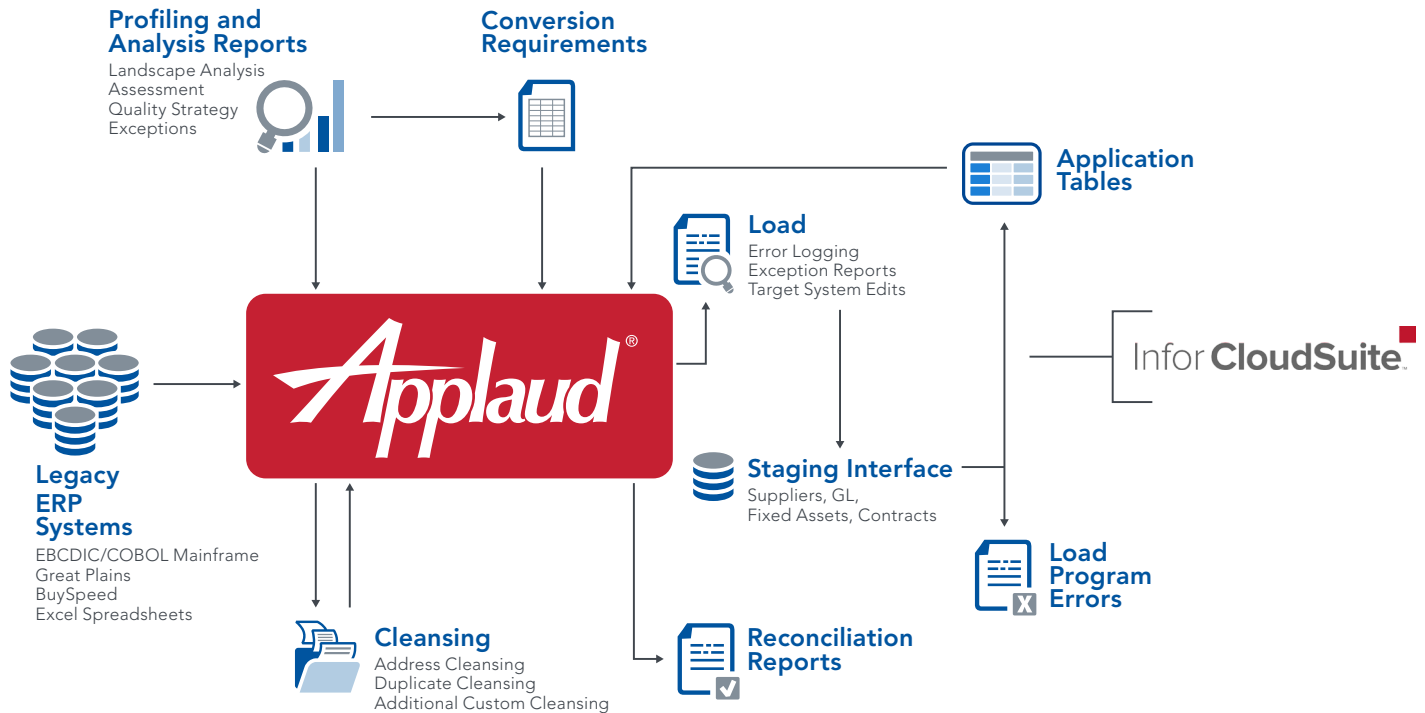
Profiling and Analysis Reports
Landscape Analysis
Assessment
Quality Strategy
Exceptions

Conversion Requirements

Application Tables

Load
Error Logging
Exception Reports
Target System Edits

Applaud®

Infor CloudSuite™

Legacy ERP Systems
EBCDIC/COBOL Mainframe
Great Plains
BuySpeed
Excel Spreadsheets

Staging Interface
Suppliers, GL,
Fixed Assets, Contracts

Load Program Errors

Cleansing
Address Cleansing
Duplicate Cleansing
Additional Custom Cleansing

Reconciliation Reports